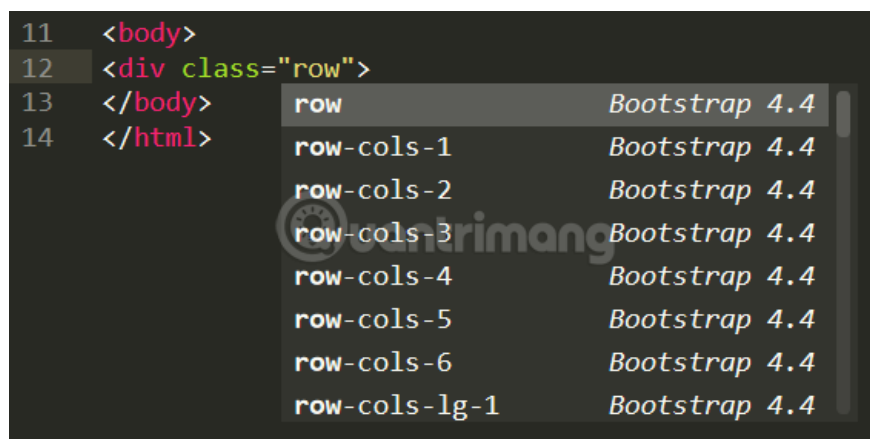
11 <body>
12 <div class="row">
13 </body>
14 </html>

| | |
|---|---|
| row | Bootstrap 4.4 |
| row-cols-1 | Bootstrap 4.4 |
| row-cols-2 | Bootstrap 4.4 |
| row-cols-3 | Bootstrap 4.4 |
| row-cols-4 | Bootstrap 4.4 |
| row-cols-5 | Bootstrap 4.4 |
| row-cols-6 | Bootstrap 4.4 |
| row-cols-lg-1 | Bootstrap 4.4 |

quantrimang